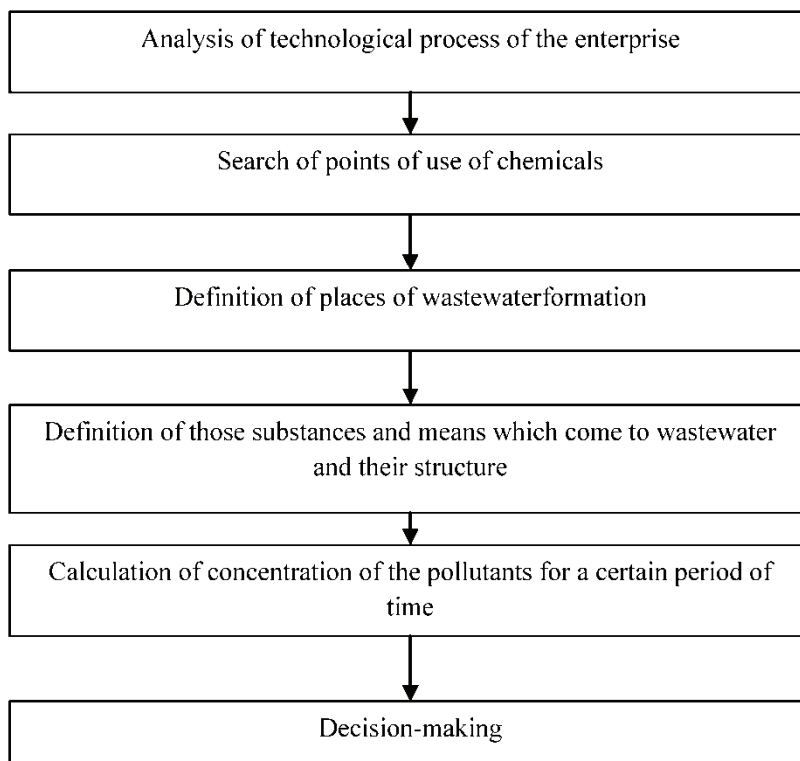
Analysis of technological process of the enterprise

Search of points of use of chemicals

Definition of places of wastewaterformation

Definition of those substances and means which come to wastewater and their structure

Calculation of concentration of the pollutants for a certain period of time

Decision-making